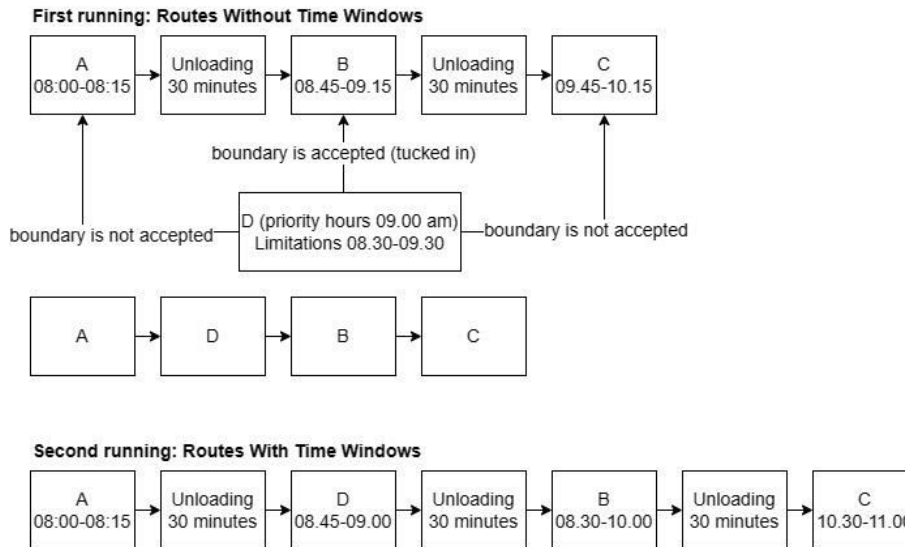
First running: Routes Without Time Windows

A
08:00-08:15

Unloading
30 minutes

B
08.45-09.15

Unloading
30 minutes

C
09.45-10.15

boundary is accepted (tucked in)

boundary is not accepted

D (priority hours 09.00 am)
Limitations 08.30-09.30

boundary is not accepted

A

D

B

C

Second running: Routes With Time Windows

A
08:00-08:15

Unloading
30 minutes

D
08.45-09.00

Unloading
30 minutes

B
08.30-10.00

Unloading
30 minutes

C
10.30-11.0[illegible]